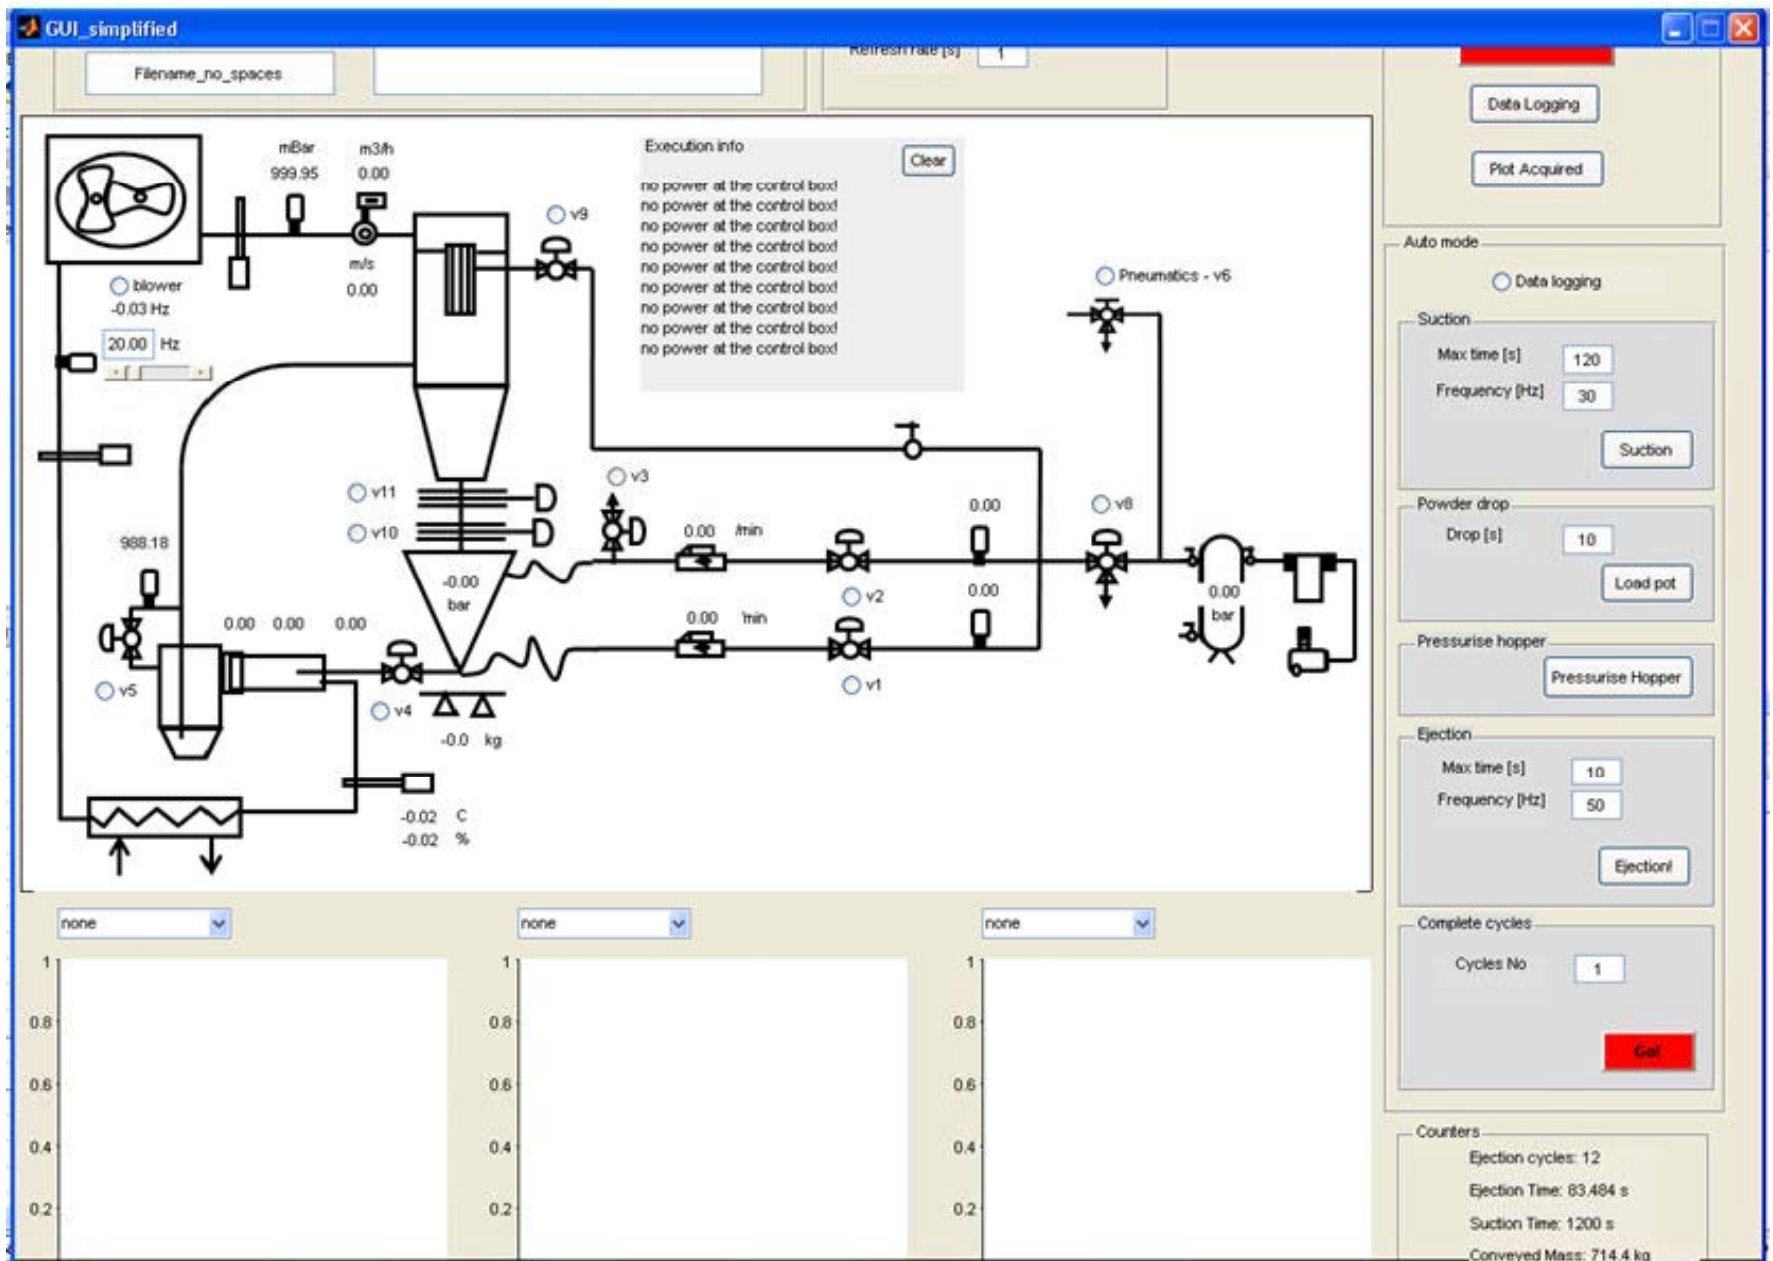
GUI_simplified

Filename_no_spaces

Refresh rate [s] 1

Data Logging

Plot Acquired

mBar
999.95

m3/h
0.00

m/s
0.00

blower
-0.03 Hz

20.00 Hz

Execution info

Clear

no power at the control box!
no power at the control box!
no power at the control box!
no power at the control box!
no power at the control box!
no power at the control box!
no power at the control box!
no power at the control box!
no power at the control box!

v9

Pneumatics - v6

Auto mode

Data logging

Suction

Max time [s] 120

Frequency [Hz] 30

Suction

v11

v10

v3

v8

988.18

-0.00
bar

0.00 /min

0.00

0.00

0.00 /min

0.00

0.00
bar

v2

v1

0.00 0.00 0.00

v5

v4

-0.0 kg

-0.02 C
-0.02 %

Powder drop

Drop [s] 10

Load pot

Pressurise hopper

Pressurise Hopper

Ejection

Max time [s] 10

Frequency [Hz] 50

Ejection!

Complete cycles

Cycles No 1

Go!

none

none

none

1
0.8
0.6
0.4
0.2

1
0.8
0.6
0.4
0.2

1
0.8
0.6
0.4
0.2

Counters

Ejection cycles: 12

Ejection Time: 83.484 s

Suction Time: 1200 s

Conveyed Mass: 714.4 kg